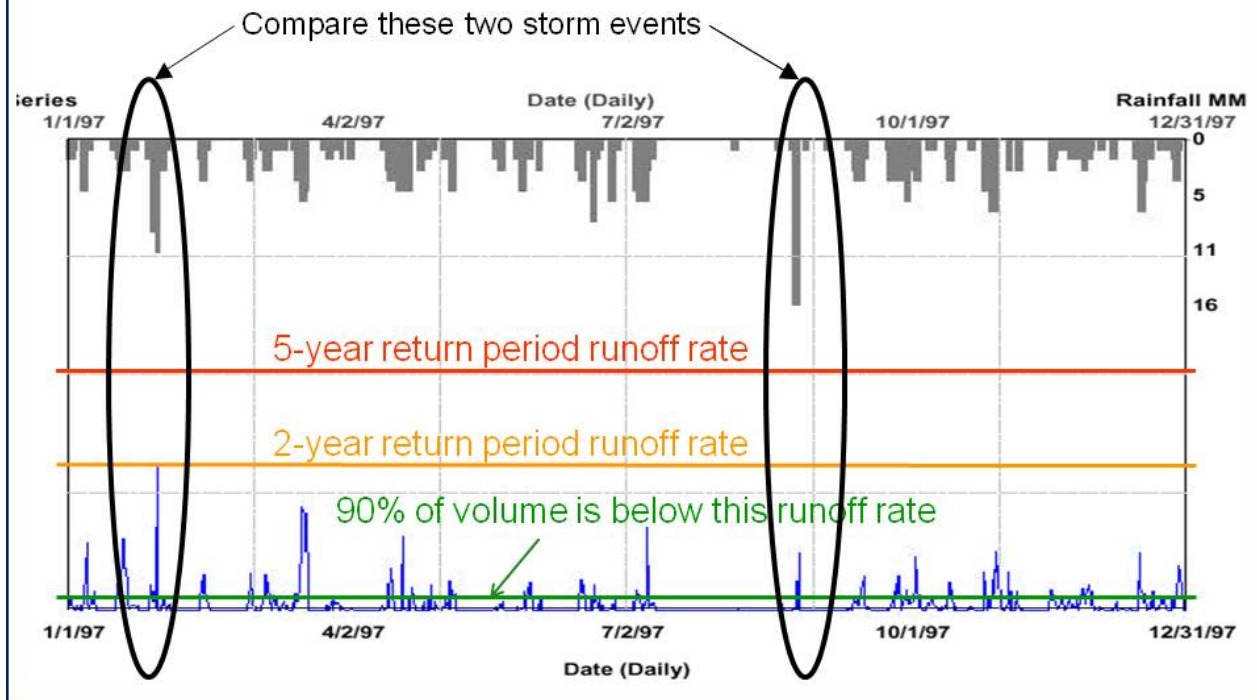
Compare these two storm events

ʲeries

Date (Daily)

Rainfall MM

1/1/97

4/2/97

7/2/97

10/1/97

12/31/97

0

5

11

16

5-year return period runoff rate

2-year return period runoff rate

90% of volume is below this runoff rate

1/1/97

4/2/97

7/2/97

10/1/97

12/31/97

Date (Daily)